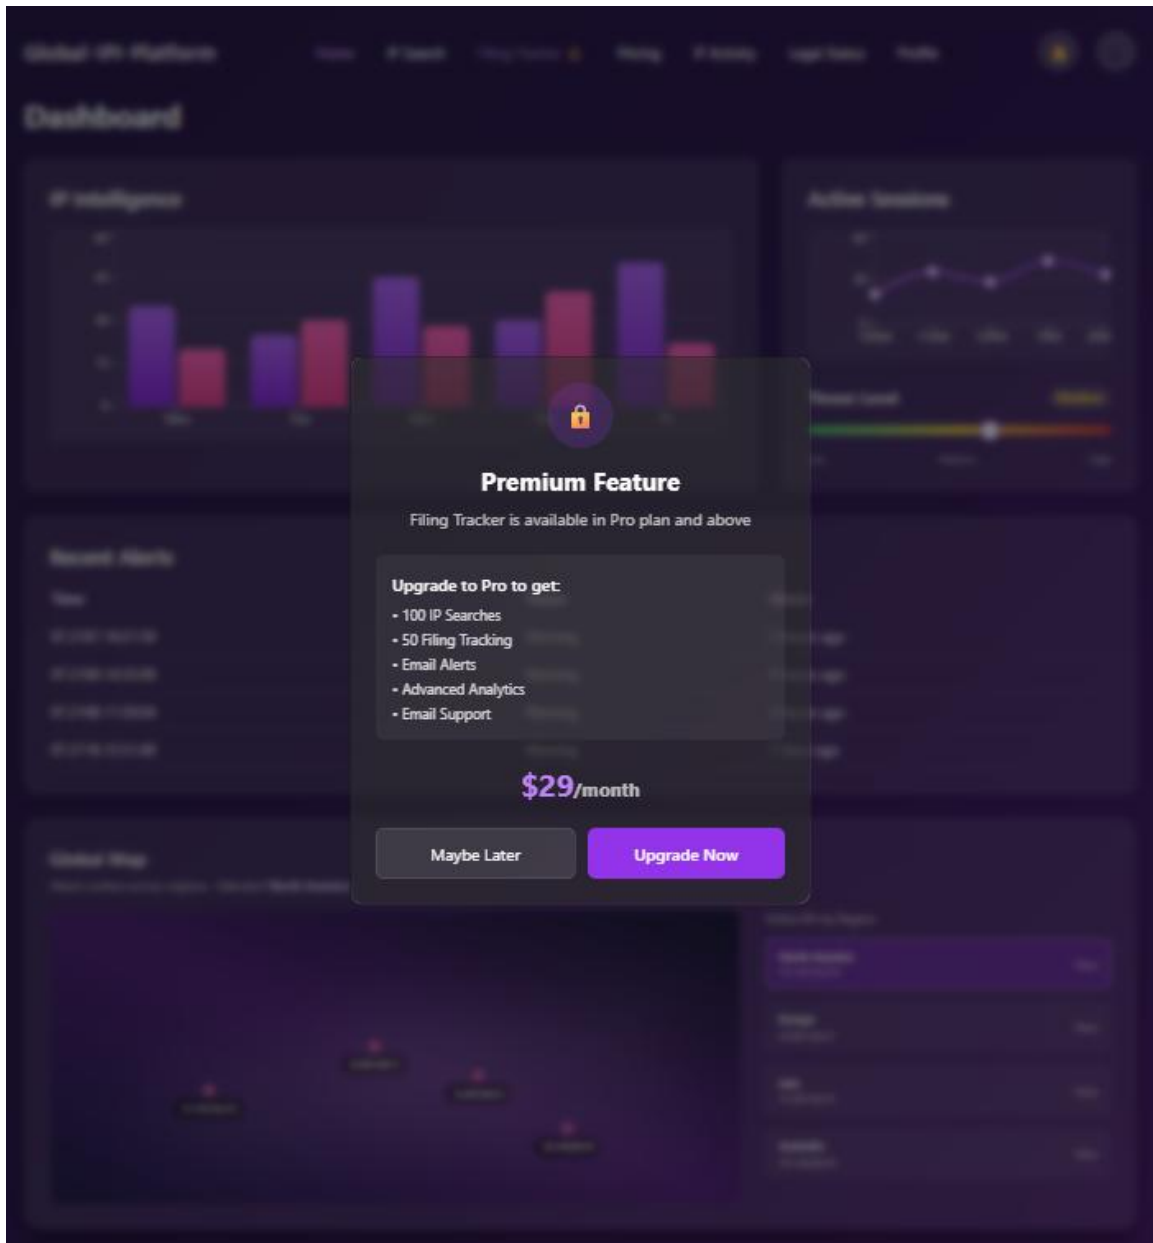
Premium Feature

Filing Tracker is available in Pro plan and above

Upgrade to Pro to get:

- 100 IP Searches
- 50 Filing Tracking
- Email Alerts
- Advanced Analytics
- Email Support

$29/month

Maybe Later

Upgrade Now